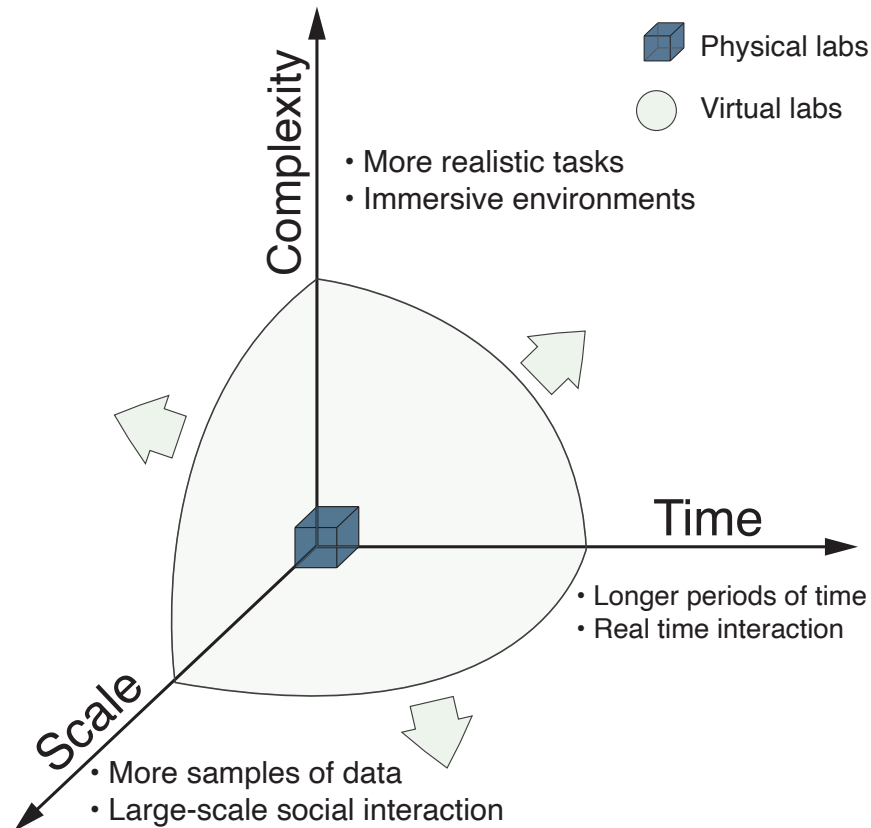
Physical labs

Virtual labs

Complexity

• More realistic tasks
• Immersive environments

Time

• Longer periods of time
• Real time interaction

Scale

• More samples of data
• Large-scale social interaction